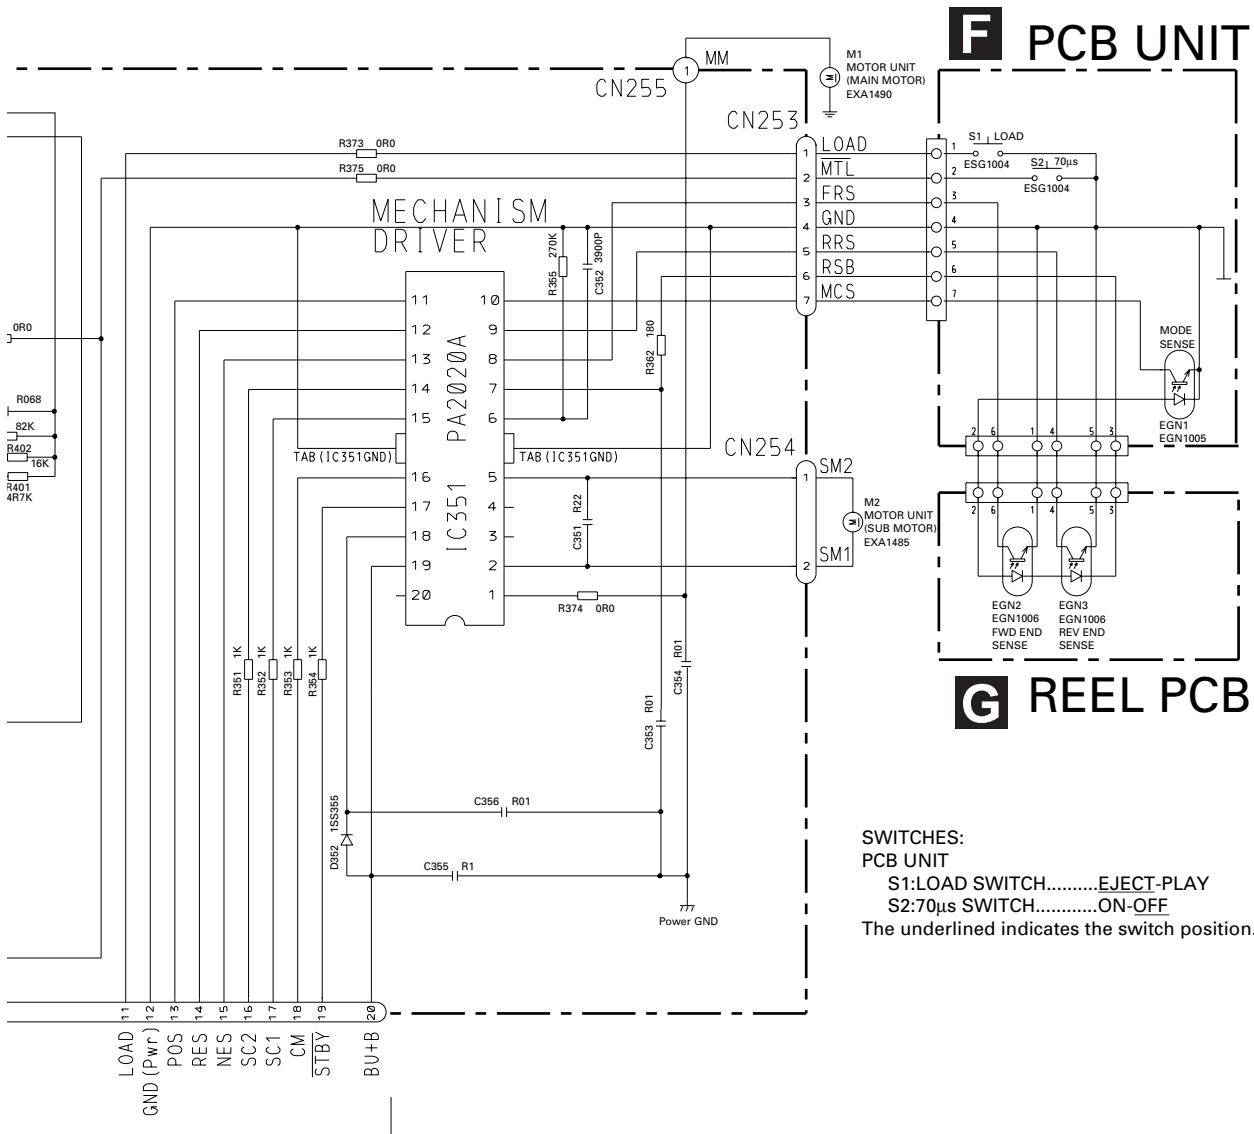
F PCB UNIT

MM
M1
MOTOR UNIT
(MAIN MOTOR)
EXA1490

CN255
CN253

R373 0R0
R375 0R0

1 LOAD
2 MTL
3 FRS
4 GND
5 RRS
6 RSB
7 MCS

S1 LOAD
ESG1004
S2 70µs
ESG1004

1
2
3
4
5
6
7

MECHANISM
DRIVER

R355 270K
C352 3900P

11 10
12 9
13 8
14 7
15 6
16 5
17 4
18 3
19 2
20 1

PA2020A
IC351

R362 180

TAB(IC351GND)
TAB(IC351GND)

CN254
1 SM2
2 SM1

M2
MOTOR UNIT
(SUB MOTOR)
EXA1485

C351 R22

R374 0R0

0R0
R068
82K
R402
16K
R401
4R7K

MODE
SENSE
EGN1
EGN1005

2 6 1 4 5 3
2 6 1 4 5 3

EGN2
EGN1006
FWD END
SENSE

EGN3
EGN1006
REV END
SENSE

G REEL PCB

R351 1K
R352 1K
R353 1K
R354 1K

R01
C354
R01
C353

C356 R01
1SS355
D352
C355 R1

Power GND

SWITCHES:
PCB UNIT
S1:LOAD SWITCH..........EJECT-PLAY
S2:70µs SWITCH............ON-OFF
The underlined indicates the switch position.

11 LOAD
12 GND(Pwr)
13 POS
14 RES
15 NES
16 SC2
17 SC1
18 CM
19 STBY
20 BU+B